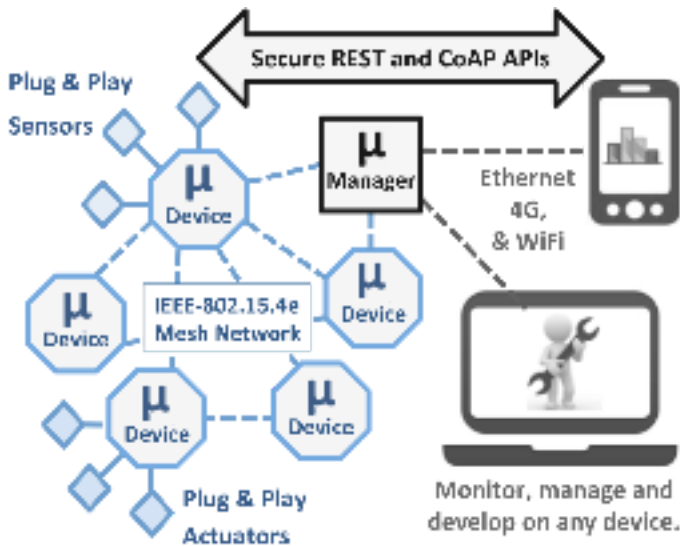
Secure REST and CoAP APIs

Plug & Play Sensors

μ Device

μ Manager

Ethernet 4G, & WiFi

μ Device

IEEE-802.15.4e Mesh Network

μ Device

μ Device

μ Device

Plug & Play Actuators

Monitor, manage and develop on any device.